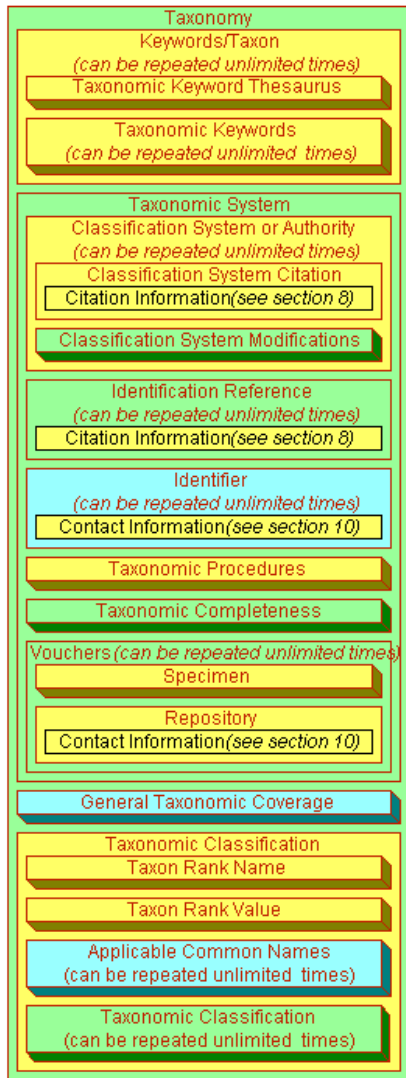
Taxonomy

Keywords/Taxon
(can be repeated unlimited times)

Taxonomic Keyword Thesaurus

Taxonomic Keywords
(can be repeated unlimited times)

Taxonomic System

Classification System or Authority
(can be repeated unlimited times)

Classification System Citation

Citation Information(see section 8)

Classification System Modifications

Identification Reference
(can be repeated unlimited times)

Citation Information(see section 8)

Identifier
(can be repeated unlimited times)

Contact Information(see section 10)

Taxonomic Procedures

Taxonomic Completeness

Vouchers (can be repeated unlimited times)

Specimen

Repository

Contact Information(see section 10)

General Taxonomic Coverage

Taxonomic Classification

Taxon Rank Name

Taxon Rank Value

Applicable Common Names
(can be repeated unlimited times)

Taxonomic Classification
(can be repeated unlimited times)